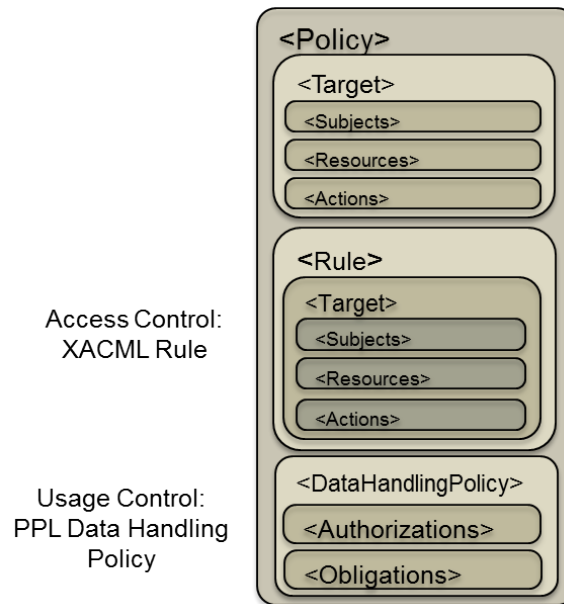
<Policy>

<Target>

<Subjects>

<Resources>

<Actions>

Access Control: XACML Rule

<Rule>

<Target>

<Subjects>

<Resources>

<Actions>

Usage Control: PPL Data Handling Policy

<DataHandlingPolicy>

<Authorizations>

<Obligations>